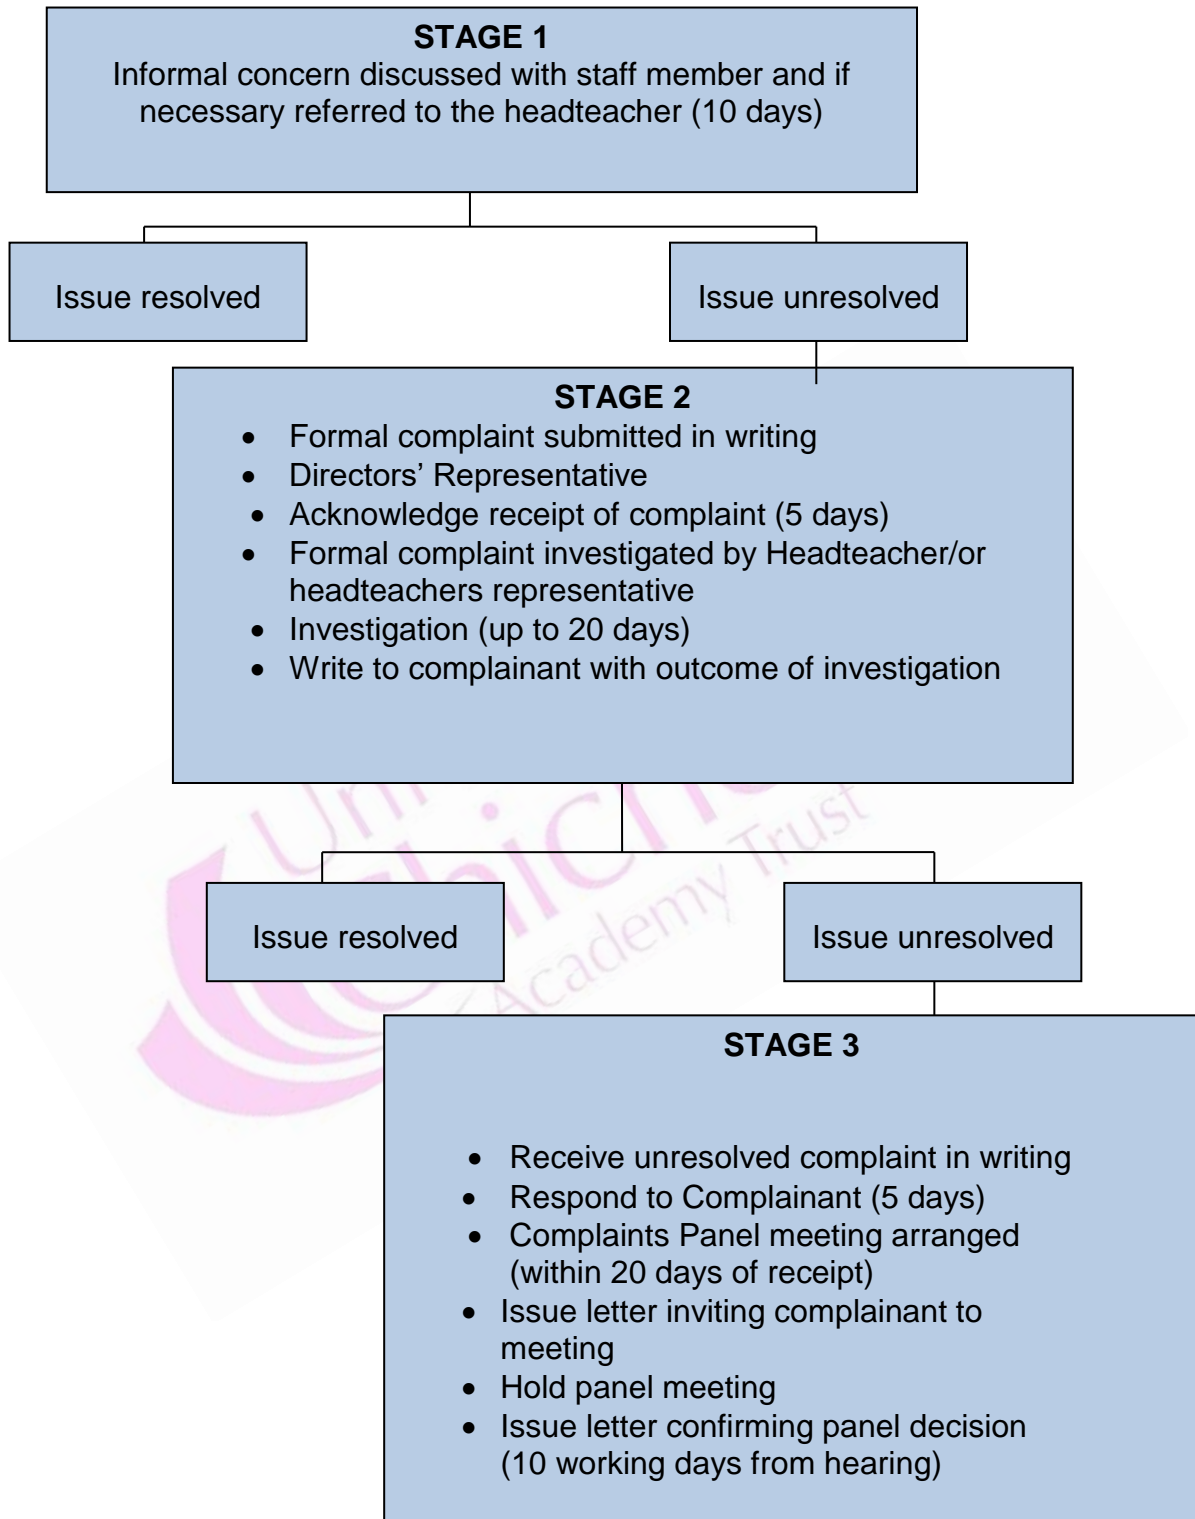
**STAGE 1**
Informal concern discussed with staff member and if necessary referred to the headteacher (10 days)

Issue resolved

Issue unresolved

**STAGE 2**
- Formal complaint submitted in writing
- Directors' Representative
- Acknowledge receipt of complaint (5 days)
- Formal complaint investigated by Headteacher/or headteachers representative
- Investigation (up to 20 days)
- Write to complainant with outcome of investigation

Issue resolved

Issue unresolved

**STAGE 3**
- Receive unresolved complaint in writing
- Respond to Complainant (5 days)
- Complaints Panel meeting arranged (within 20 days of receipt)
- Issue letter inviting complainant to meeting
- Hold panel meeting
- Issue letter confirming panel decision (10 working days from hearing)

Uni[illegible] Chic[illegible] Academy Trust